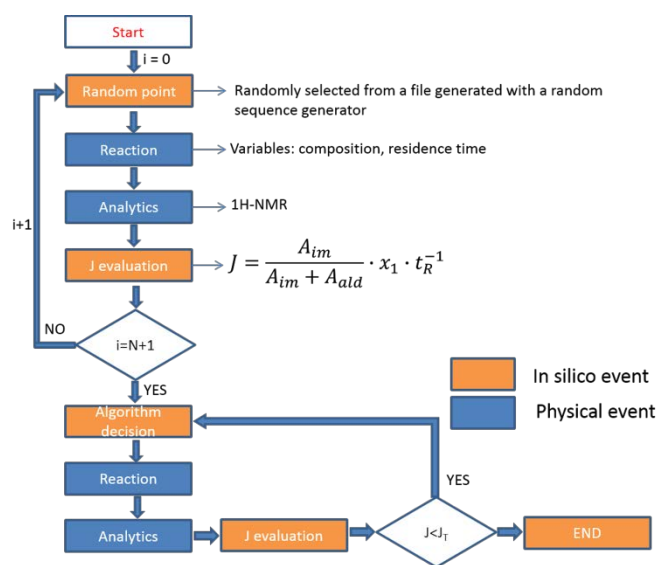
Start

i = 0

Random point

Randomly selected from a file generated with a random sequence generator

Reaction

Variables: composition, residence time

Analytics

1H-NMR

J evaluation

$J = \frac{A_{im}}{A_{im} + A_{ald}} \cdot x_1 \cdot t_R^{-1}$

i+1

NO

i=N+1

YES

In silico event

Physical event

Algorithm decision

Reaction

Analytics

J evaluation

YES

J<J$_T$

END